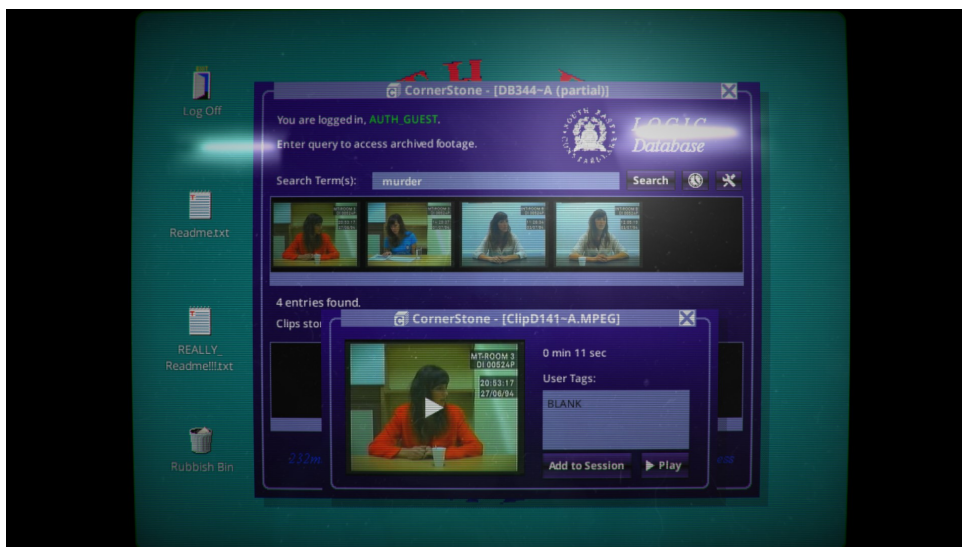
Log Off

Readme.txt

REALLY_ Readme!!!.txt

Rubbish Bin

CornerStone - [DB344~A (partial)]

You are logged in, AUTH_GUEST.

Enter query to access archived footage.

LOGIC Database

Search Term(s): murder Search

4 entries found.

Clips sto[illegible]

CornerStone - [ClipD141~A.MPEG]

MT-ROOM 3
DI 00524P
20:53:17
27/06/94

0 min 11 sec

User Tags:

BLANK

Add to Session

Play